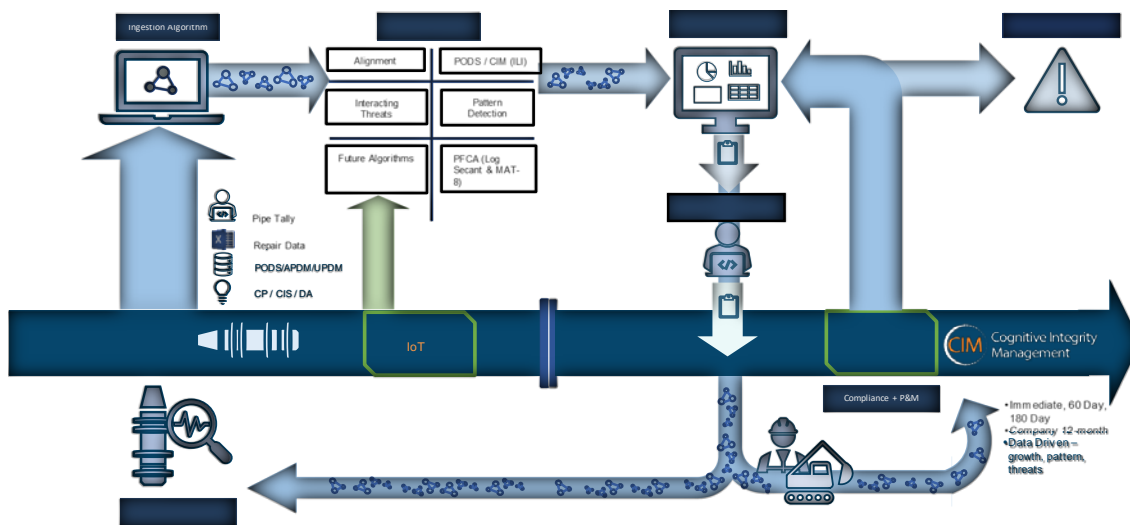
Ingestion Algorithm

Alignment

PODS / CIM (ILI)

Interacting Threats

Pattern Detection

Future Algorithms

PFCA (Log Secant & MAT-8)

Pipe Tally

Repair Data

PODS/APDM/UPDM

CP / CIS / DA

IoT

CIM Cognitive Integrity Management

Compliance + P&M

•Immediate, 60 Day, 180 Day
•Company 12 month
•Data Driven – growth, pattern, threats